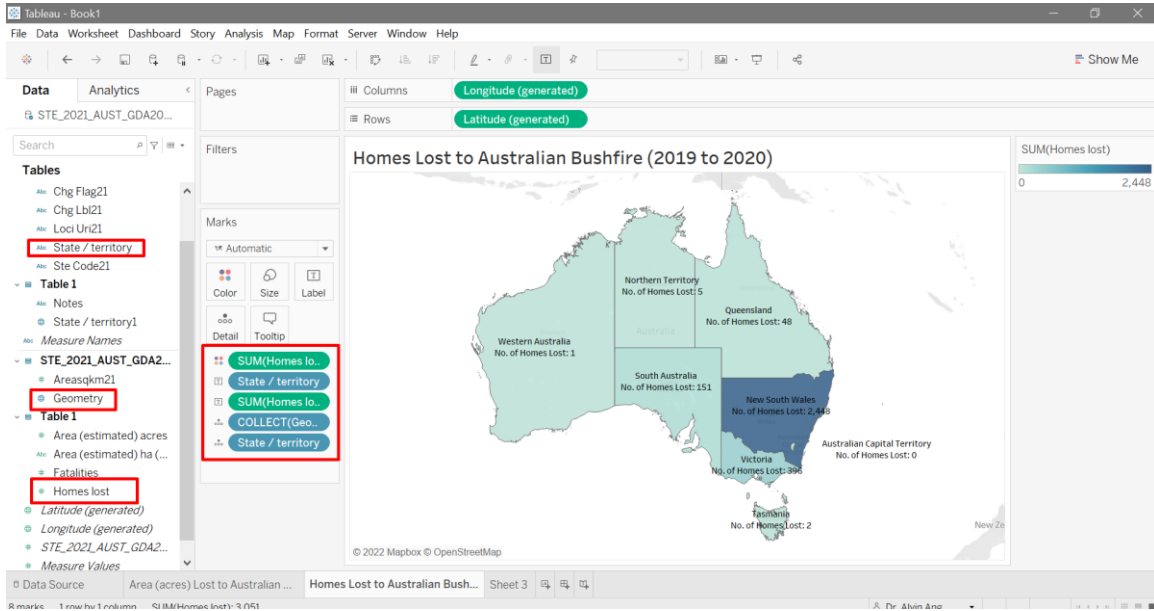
Tableau - Book1

File Data Worksheet Dashboard Story Analysis Map Format Server Window Help

Show Me

Data Analytics

STE_2021_AUST_GDA20...

Search

Tables

Chg Flag21
Chg Lbl21
Loci Uri21
State / territory
Ste Code21
Table 1
Notes
State / territory1
Measure Names
STE_2021_AUST_GDA2...
Areasqkm21
Geometry
Table 1
Area (estimated) acres
Area (estimated) ha (...
Fatalities
Homes lost
Latitude (generated)
Longitude (generated)
STE_2021_AUST_GDA2...
Measure Values

Pages

Filters

Marks

Automatic

Color Size Label
Detail Tooltip

SUM(Homes lo..
State / territory
SUM(Homes lo..
COLLECT(Geo..
State / territory

Columns Longitude (generated)
Rows Latitude (generated)

Homes Lost to Australian Bushfire (2019 to 2020)

Northern Territory
No. of Homes Lost: 5

Queensland
No. of Homes Lost: 48

Western Australia
No. of Homes Lost: 1

Australia

South Australia
No. of Homes Lost: 151

New South Wales
No. of Homes Lost: 2,448

Australian Capital Territory
No. of Homes Lost: 0

Victoria
No. of Homes Lost: 396

Tasmania
No. of Homes Lost: 2

New Ze

© 2022 Mapbox © OpenStreetMap

SUM(Homes lost)
0 2,448

Data Source Area (acres) Lost to Australian ... Homes Lost to Australian Bush... Sheet 3

8 marks 1 row by 1 column SUM(Homes lost): 3,051 Dr. Alvin Ang